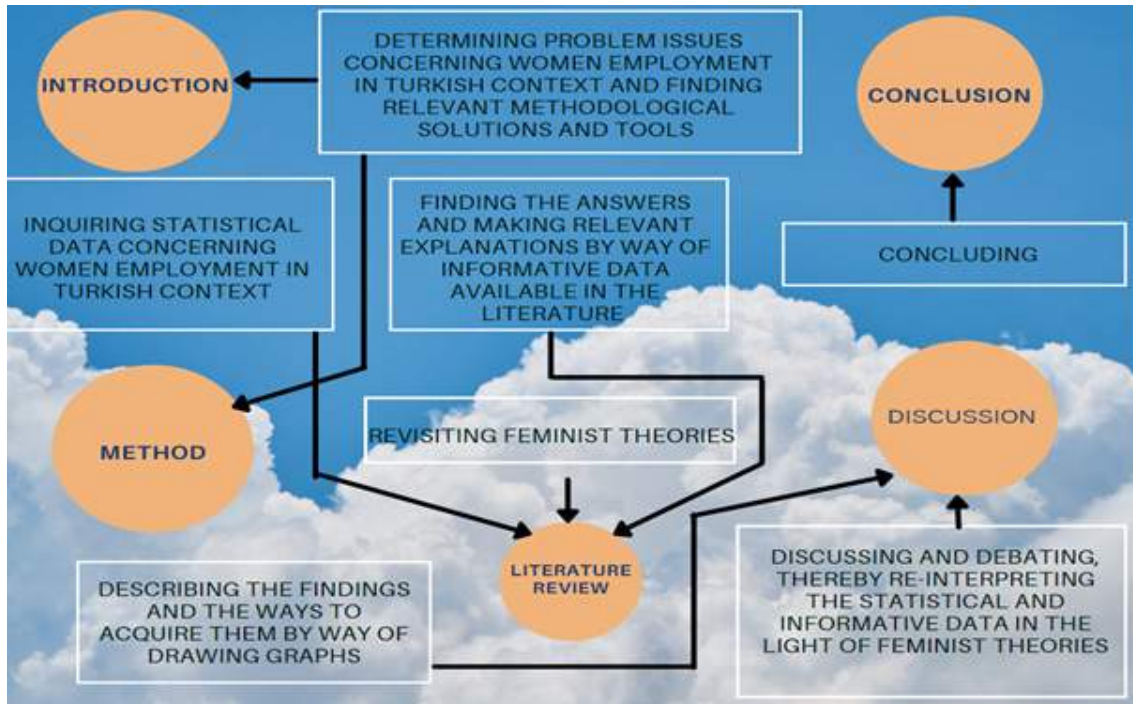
DETERMINING PROBLEM ISSUES CONCERNING WOMEN EMPLOYMENT IN TURKISH CONTEXT AND FINDING RELEVANT METHODOLOGICAL SOLUTIONS AND TOOLS

INTRODUCTION

CONCLUSION

INQUIRING STATISTICAL DATA CONCERNING WOMEN EMPLOYMENT IN TURKISH CONTEXT

FINDING THE ANSWERS AND MAKING RELEVANT EXPLANATIONS BY WAY OF INFORMATIVE DATA AVAILABLE IN THE LITERATURE

CONCLUDING

METHOD

REVISITING FEMINIST THEORIES

DISCUSSION

LITERATURE REVIEW

DESCRIBING THE FINDINGS AND THE WAYS TO ACQUIRE THEM BY WAY OF DRAWING GRAPHS

DISCUSSING AND DEBATING, THEREBY RE-INTERPRETING THE STATISTICAL AND INFORMATIVE DATA IN THE LIGHT OF FEMINIST THEORIES